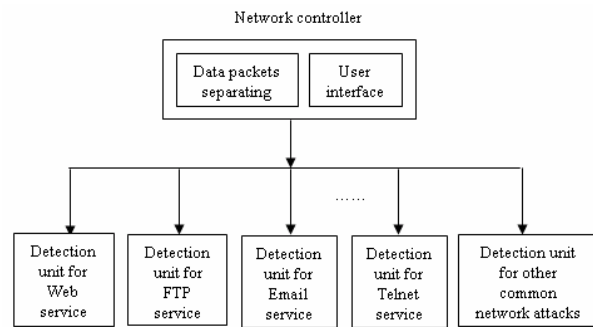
Network controller

Data packets separating

User interface

……

Detection unit for Web service

Detection unit for FTP service

Detection unit for Email service

Detection unit for Telnet service

Detection unit for other common network attacks